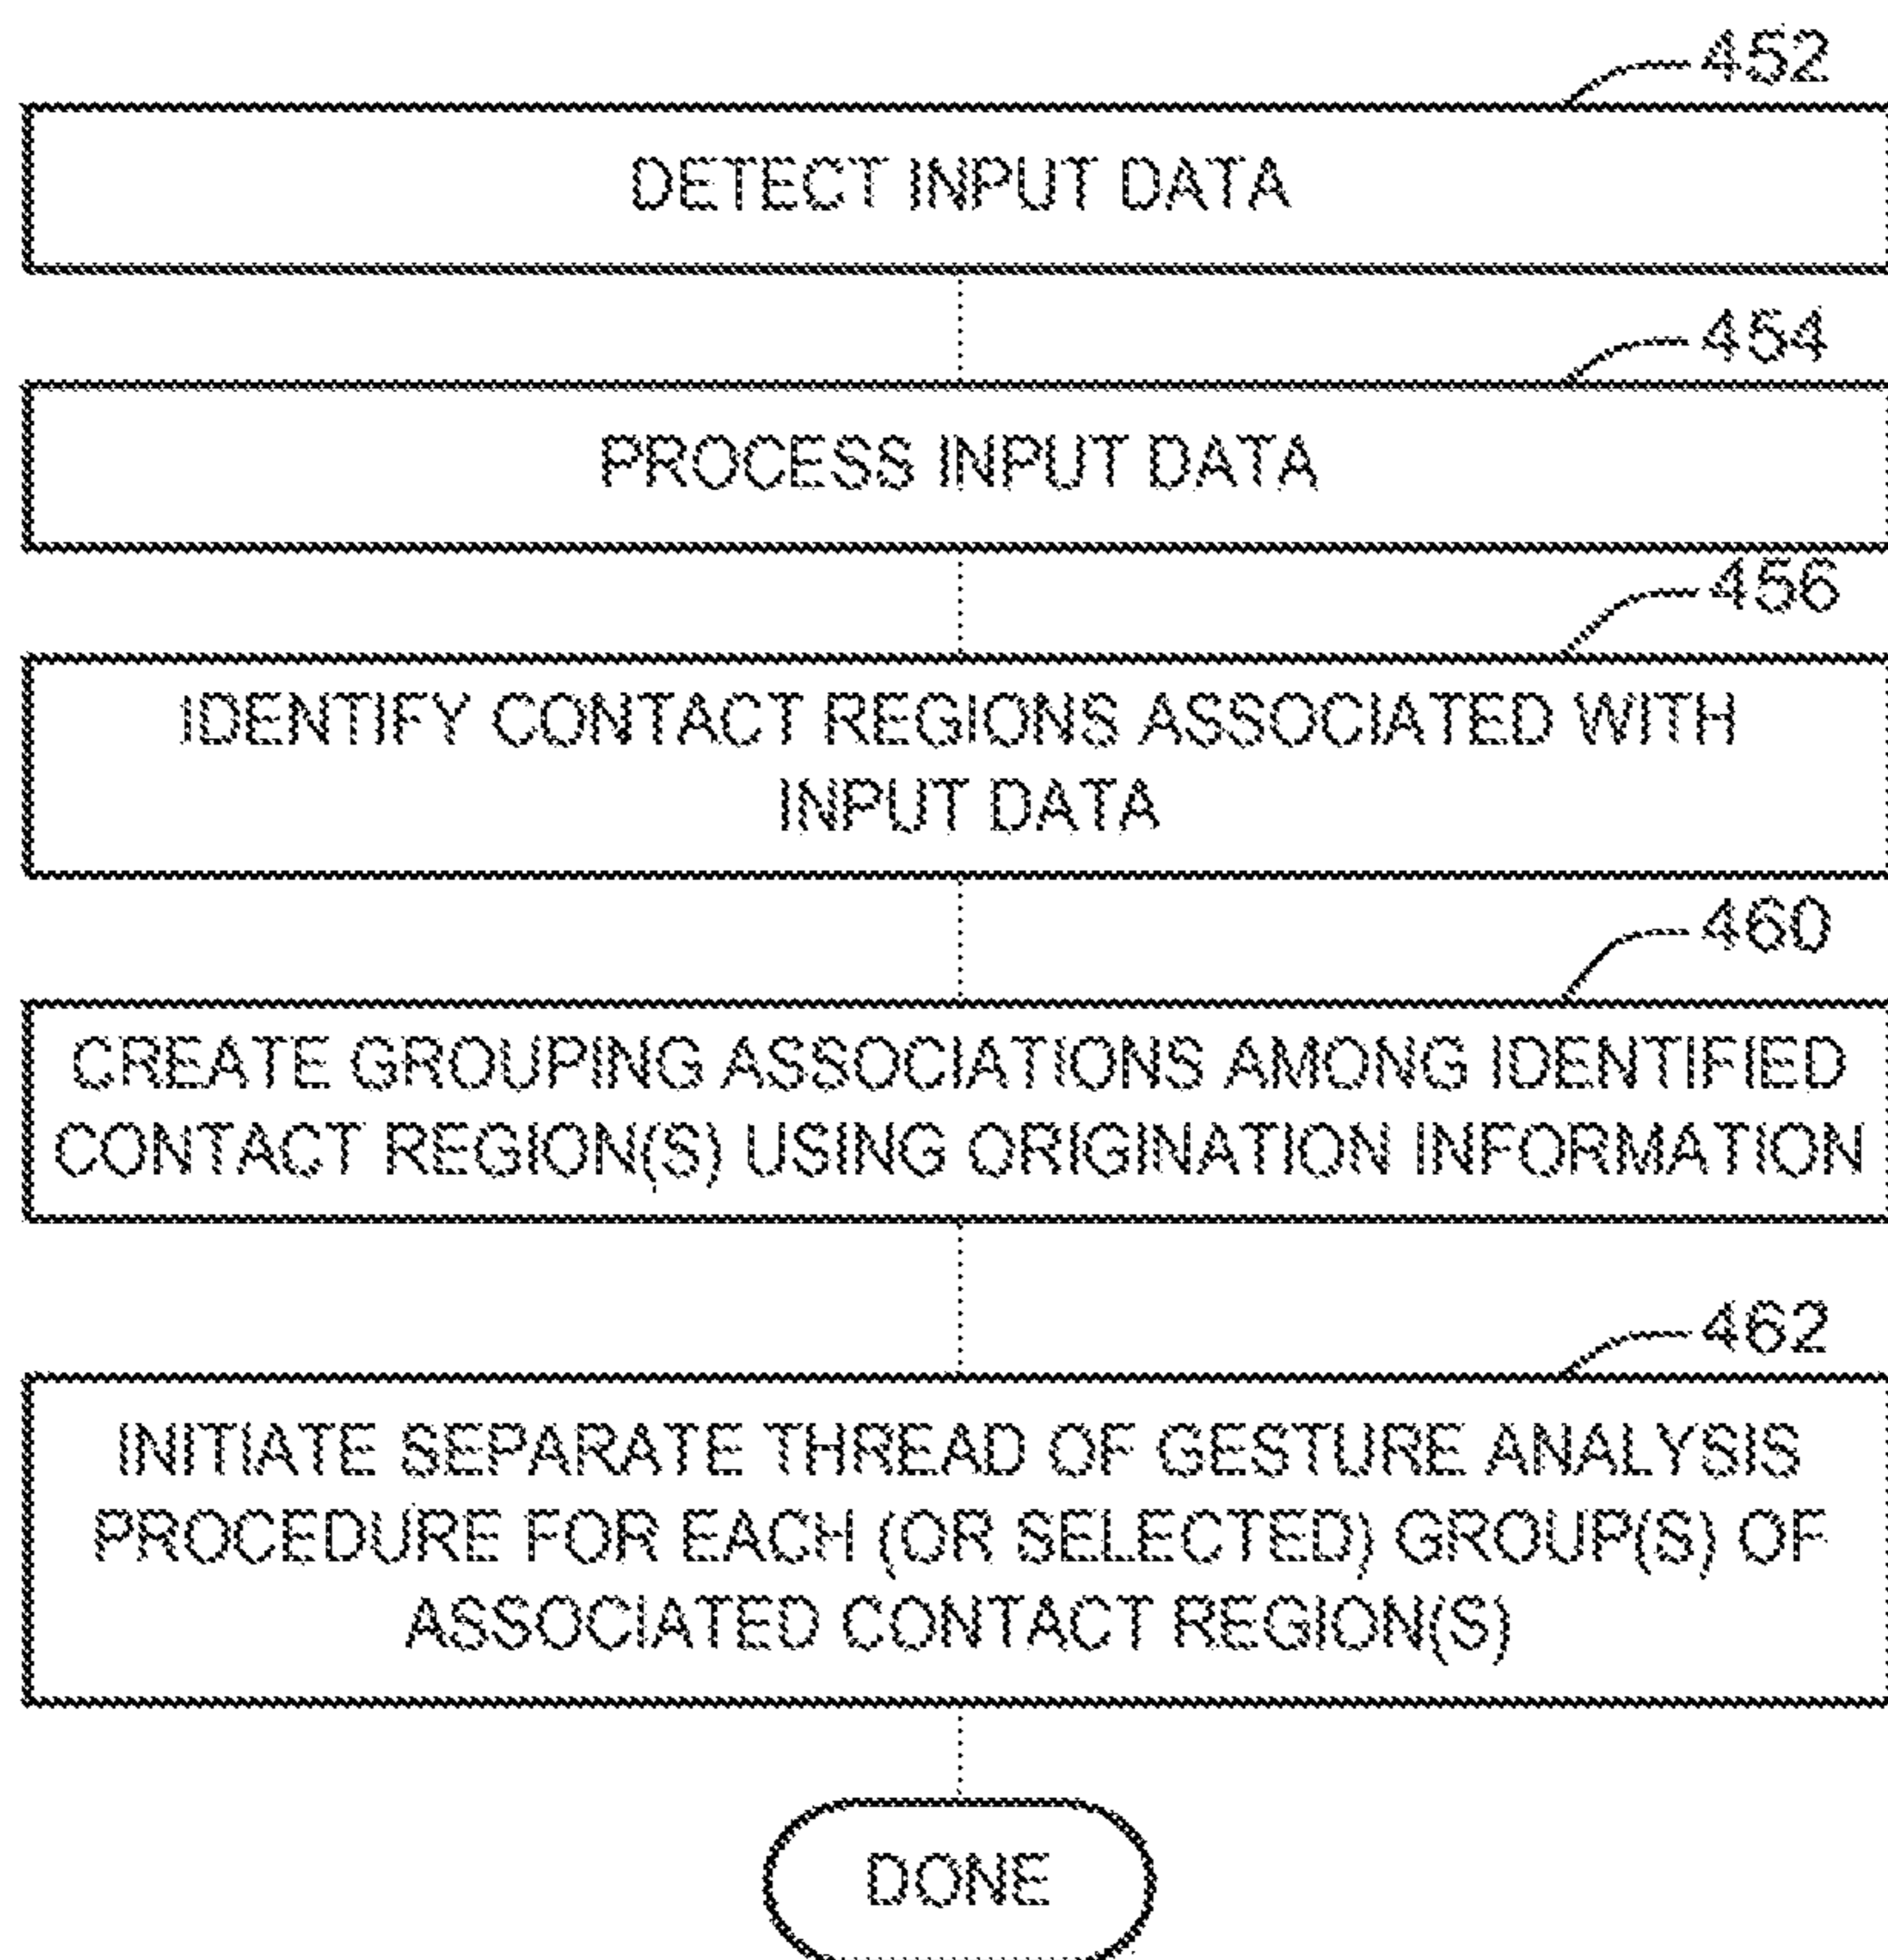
452

DETECT INPUT DATA

454

PROCESS INPUT DATA

456

IDENTIFY CONTACT REGIONS ASSOCIATED WITH INPUT DATA

460

CREATE GROUPING ASSOCIATIONS AMONG IDENTIFIED CONTACT REGION(S) USING ORIGINATION INFORMATION

462

INITIATE SEPARATE THREAD OF GESTURE ANALYSIS PROCEDURE FOR EACH (OR SELECTED) GROUP(S) OF ASSOCIATED CONTACT REGION(S)

DONE